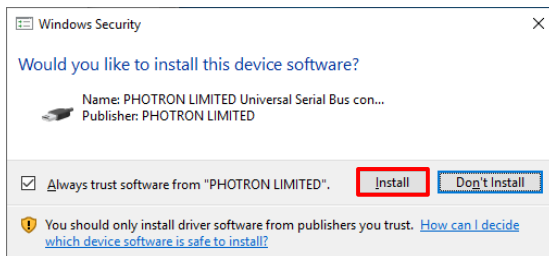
Windows Security

Would you like to install this device software?

Name: PHOTRON LIMITED Universal Serial Bus con...
Publisher: PHOTRON LIMITED

Always trust software from "PHOTRON LIMITED".

Install

Don't Install

You should only install driver software from publishers you trust. How can I decide which device software is safe to install?